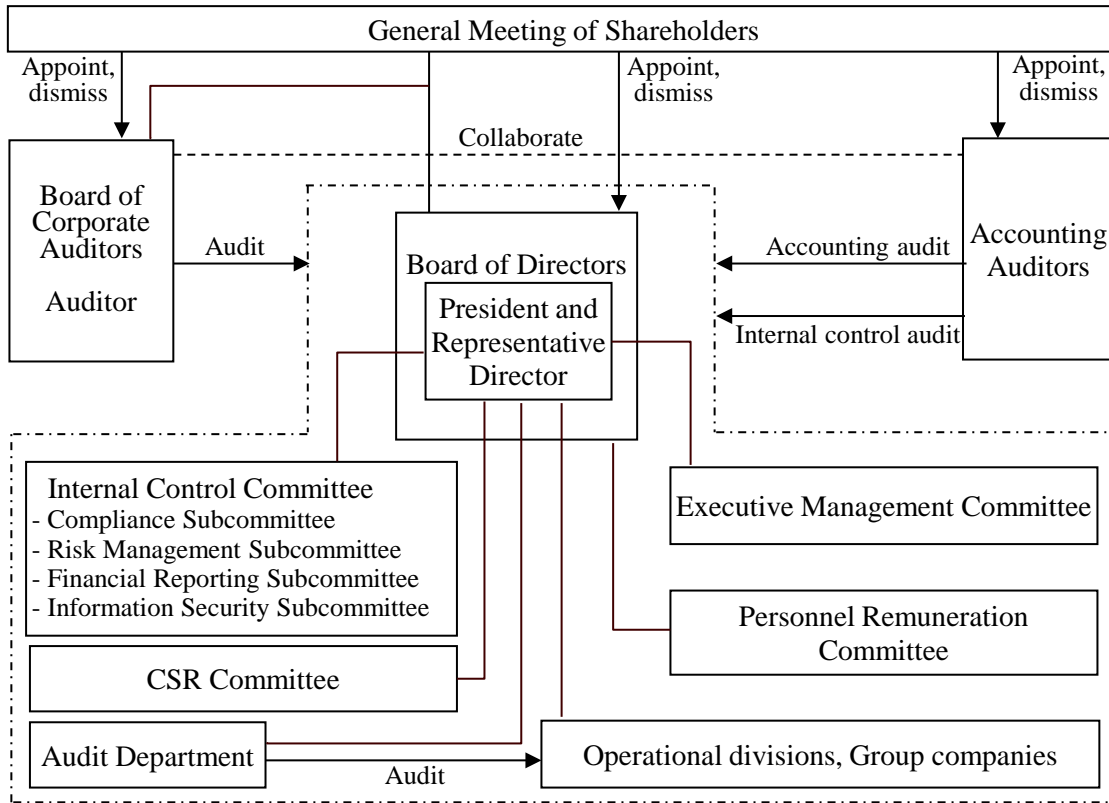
General Meeting of Shareholders

Appoint, dismiss

Appoint, dismiss

Appoint, dismiss

Collaborate

Board of Corporate Auditors

Auditor

Audit

Board of Directors

President and Representative Director

Accounting audit

Internal control audit

Accounting Auditors

Internal Control Committee
- Compliance Subcommittee
- Risk Management Subcommittee
- Financial Reporting Subcommittee
- Information Security Subcommittee

Executive Management Committee

Personnel Remuneration Committee

CSR Committee

Audit Department

Audit

Operational divisions, Group companies